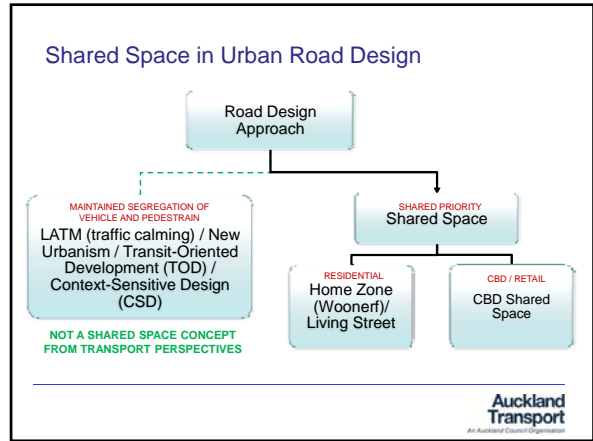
Shared Space in Urban Road Design

Road Design Approach

MAINTAINED SEGREGATION OF VEHICLE AND PEDESTRAIN

LATM (traffic calming) / New Urbanism / Transit-Oriented Development (TOD) / Context-Sensitive Design (CSD)

NOT A SHARED SPACE CONCEPT FROM TRANSPORT PERSPECTIVES

SHARED PRIORITY

Shared Space

RESIDENTIAL

Home Zone (Woonerf)/ Living Street

CBD / RETAIL

CBD Shared Space

Auckland Transport

An Auckland Council Organisation